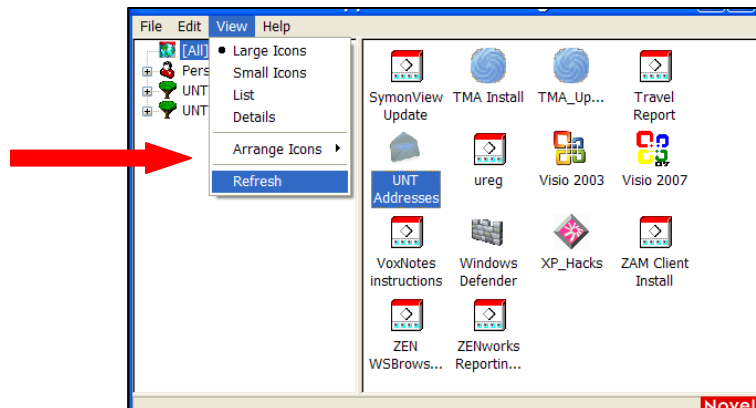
File Edit View Help

[All]
Pers
UNT
UNT

Large Icons
Small Icons
List
Details
Arrange Icons
Refresh

SymonView Update
TMA Install
TMA_Up...
Travel Report
UNT Addresses
ureg
Visio 2003
Visio 2007
VoxNotes instructions
Windows Defender
XP_Hacks
ZAM Client Install
ZEN WSBrows...
ZENworks Reportin...

Novel